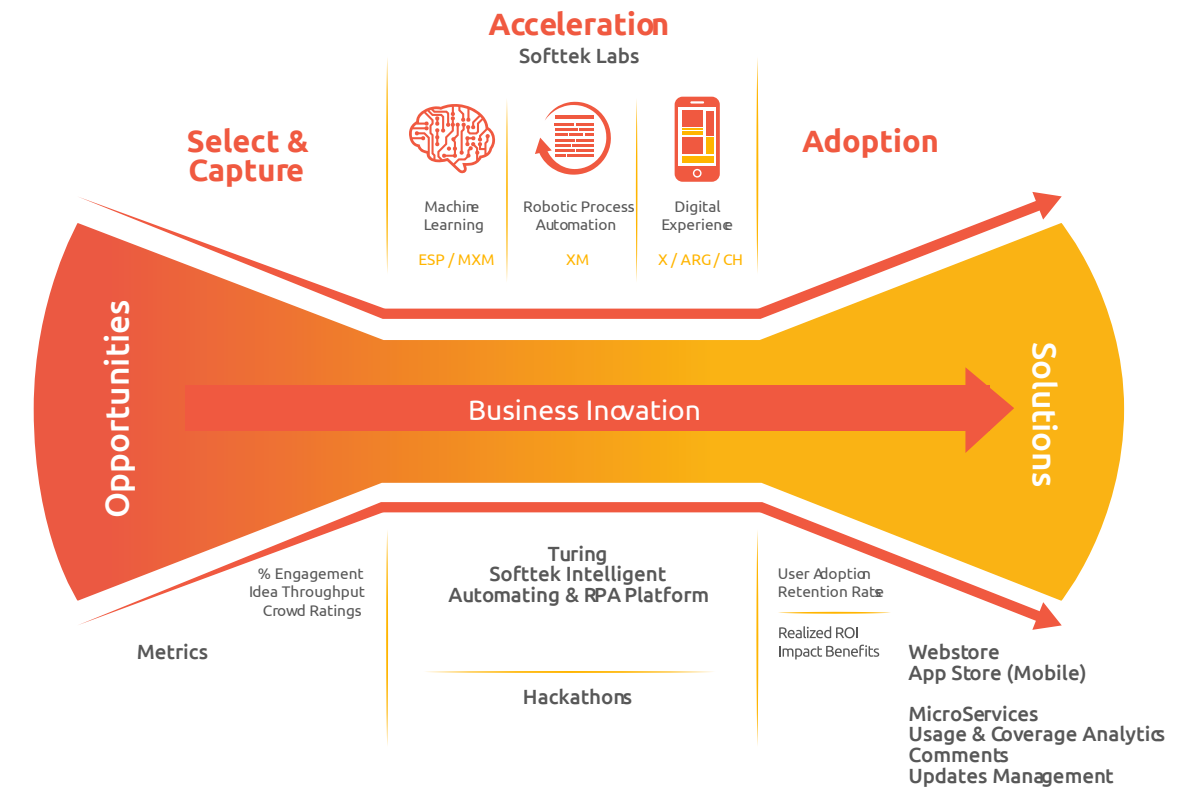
Acceleration
Softtek Labs

Select & Capture

Adoption

Machine Learning
ESP / MXM

Robotic Process Automation
XM

Digital Experience
X / ARG / CH

Opportunities

Business Inovation

Solutions

% Engagement
Idea Throughput
Crowd Ratings

Metrics

Turing
Softtek Intelligent
Automating & RPA Platform

Hackathons

User Adoption
Retention Rate

Realized ROI
Impact Benefits

Webstore
App Store (Mobile)

MicroServices
Usage & Coverage Analytics
Comments
Updates Management